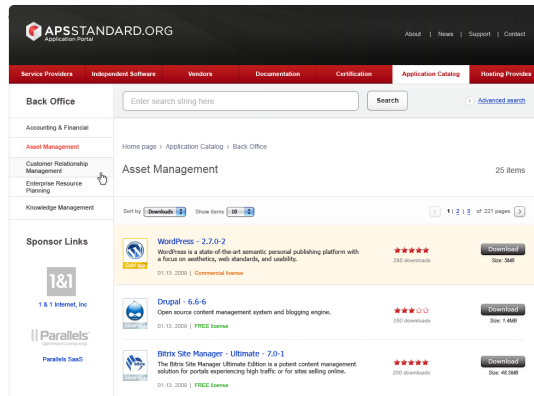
APSSTANDARD.ORG
Application Portal

About | News | Support | Contact

Service Providers | Independent Software | Vendors | Documentation | Certification | Application Catalog | Hosting Provide

Back Office

Enter search string here | Search | Advanced search

Accounting & Financial
Asset Management
Customer Relationship Management
Enterprise Resource Planning
Knowledge Management

Sponsor Links

1&1
1 & 1 Internet, Inc

Parallels
Parallels SaaS

Home page › Application Catalog › Back Office

Asset Management

25 items

Sort by Downloads  Show items 10

1 | 2 | 3 of 221 pages

WordPress - 2.7.0-2
WordPress is a state-of-the-art semantic personal publishing platform with a focus on aesthetics, web standards, and usability.
01.13. 2009 | Commercial license
295 downloads
Download
Size: 5MB

Drupal - 6.6-6
Open source content management system and blogging engine.
01.13. 2009 | FREE license
250 downloads
Download
Size: 1.4MB

Bitrix Site Manager - Ultimate - 7.0-1
The Bitrix Site Manager Ultimate Edition is a potent content management solution for portals experiencing high traffic or for sites selling online.
01.13. 2009 | FREE license
200 downloads
Download
Size: 48.5MB